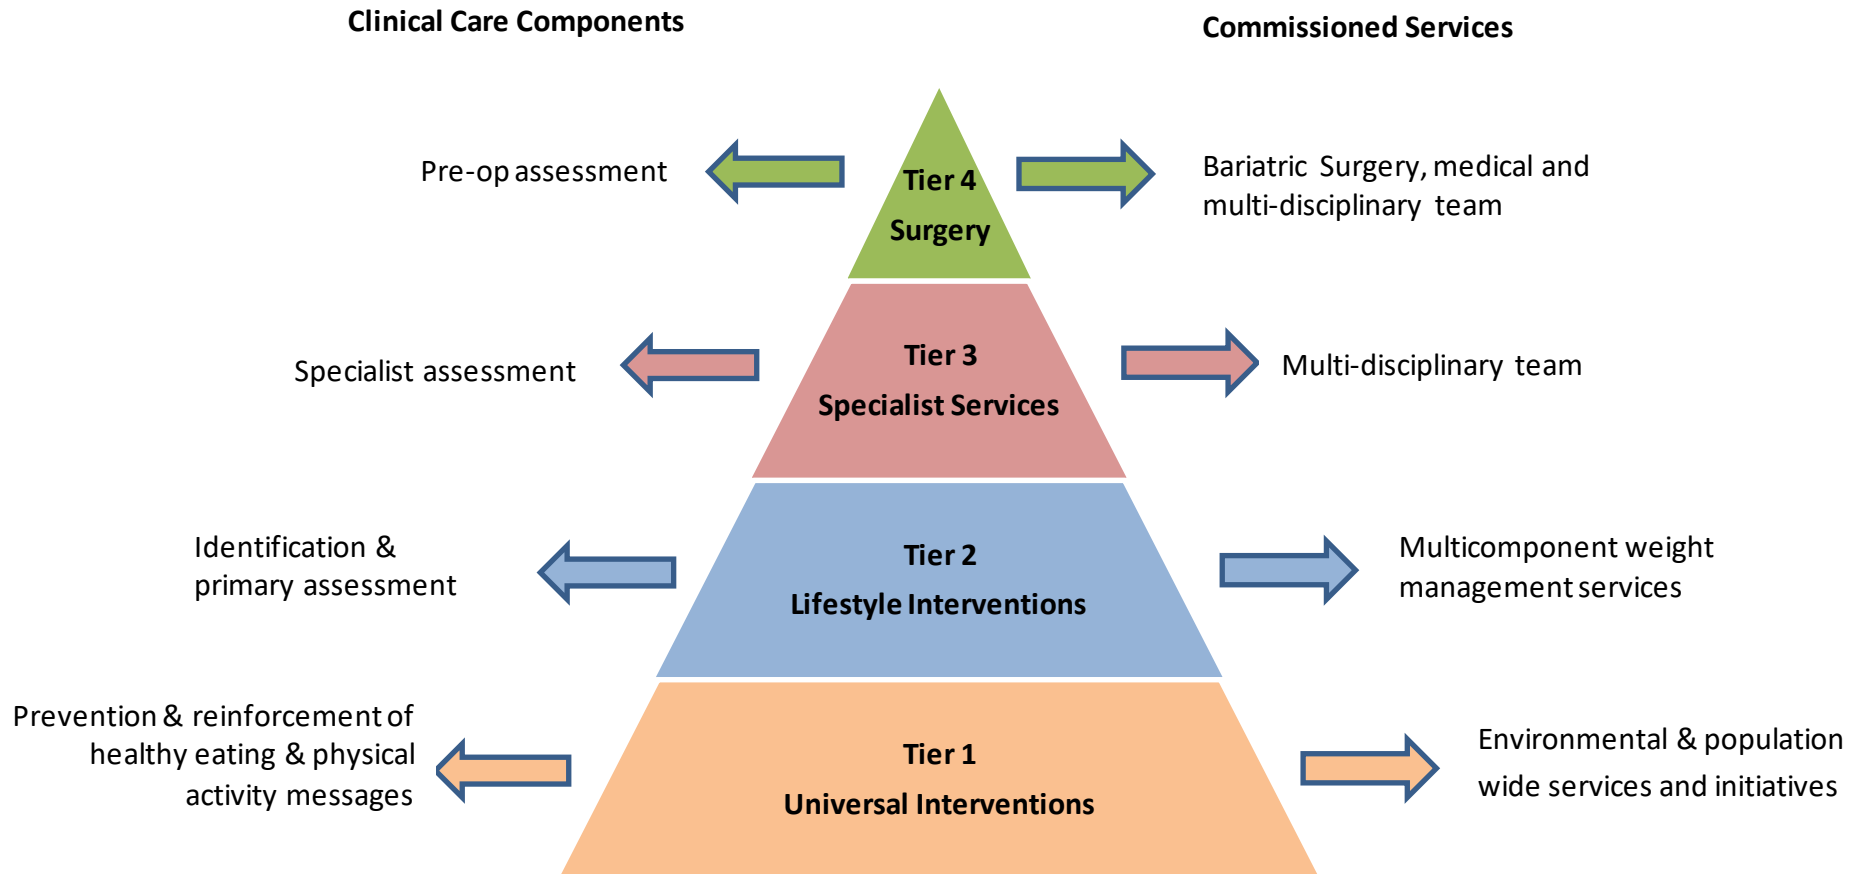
Clinical Care Components

Commissioned Services

Pre-op assessment

Tier 4
Surgery

Bariatric Surgery, medical and multi-disciplinary team

Specialist assessment

Tier 3
Specialist Services

Multi-disciplinary team

Identification & primary assessment

Tier 2
Lifestyle Interventions

Multicomponent weight management services

Prevention & reinforcement of healthy eating & physical activity messages

Tier 1
Universal Interventions

Environmental & population wide services and initiatives